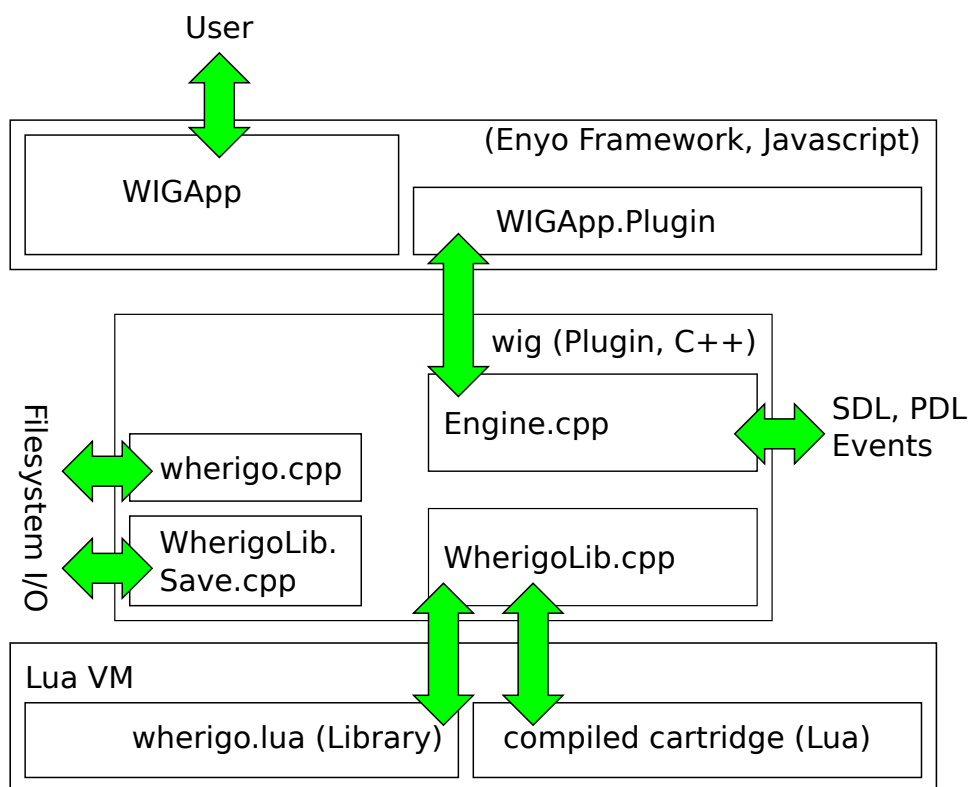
User

(Enyo Framework, Javascript)

WIGApp

WIGApp.Plugin

wig (Plugin, C++)

Filesystem I/O

Engine.cpp

SDL, PDL Events

wherigo.cpp

WherigoLib. Save.cpp

WherigoLib.cpp

Lua VM

wherigo.lua (Library)

compiled cartridge (Lua)